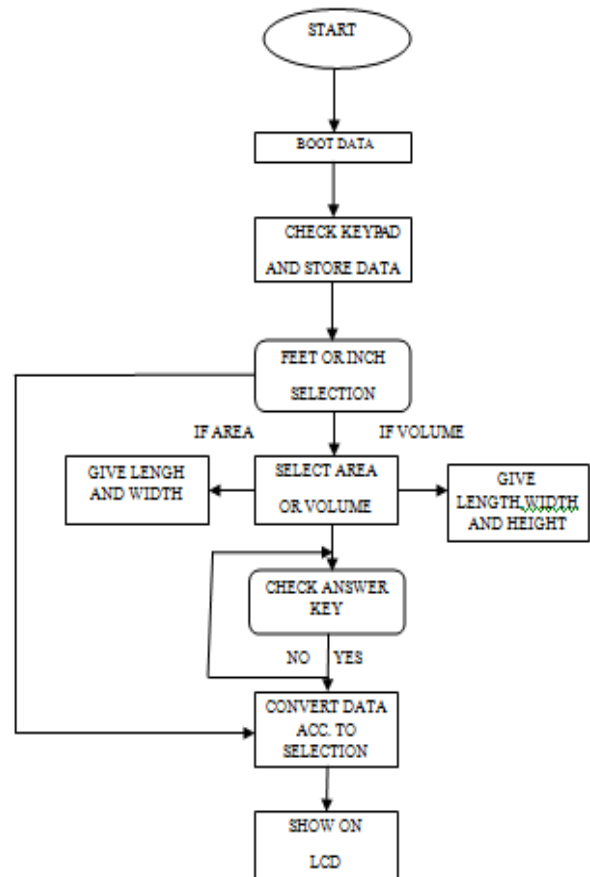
START

BOOT DATA

CHECK KEYPAD AND STORE DATA

FEET OR INCH SELECTION

IF AREA

IF VOLUME

GIVE LENGH AND WIDTH

SELECT AREA OR VOLUME

GIVE LENGTH,WIDTH AND HEIGHT

CHECK ANSWER KEY

NO

YES

CONVERT DATA ACC. TO SELECTION

SHOW ON LCD